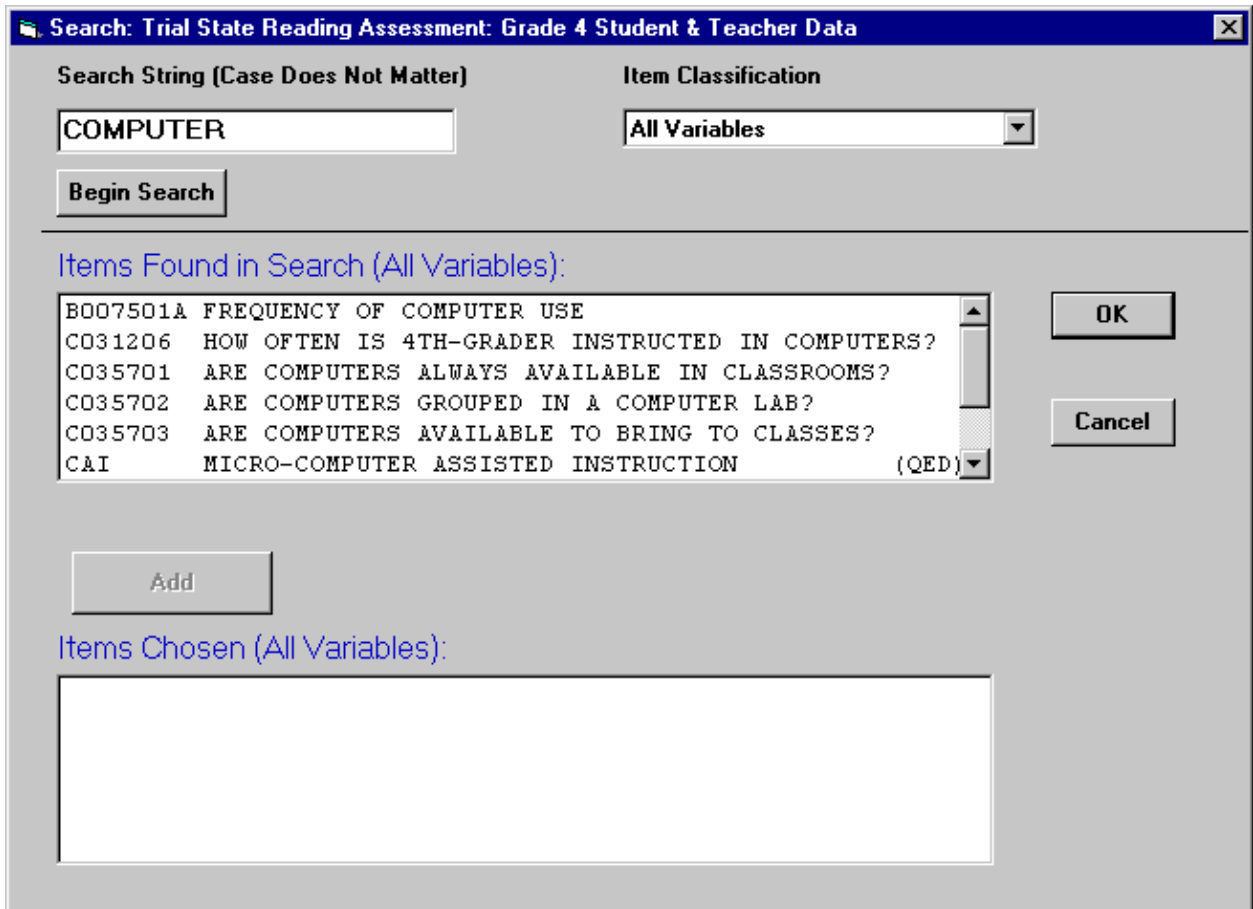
Search: Trial State Reading Assessment: Grade 4 Student & Teacher Data

Search String (Case Does Not Matter)

COMPUTER

Begin Search

Item Classification

All Variables

Items Found in Search (All Variables):

B007501A FREQUENCY OF COMPUTER USE
C031206 HOW OFTEN IS 4TH-GRADER INSTRUCTED IN COMPUTERS?
C035701 ARE COMPUTERS ALWAYS AVAILABLE IN CLASSROOMS?
C035702 ARE COMPUTERS GROUPED IN A COMPUTER LAB?
C035703 ARE COMPUTERS AVAILABLE TO BRING TO CLASSES?
CAI MICRO-COMPUTER ASSISTED INSTRUCTION (QED)

OK

Cancel

Add

Items Chosen (All Variables):